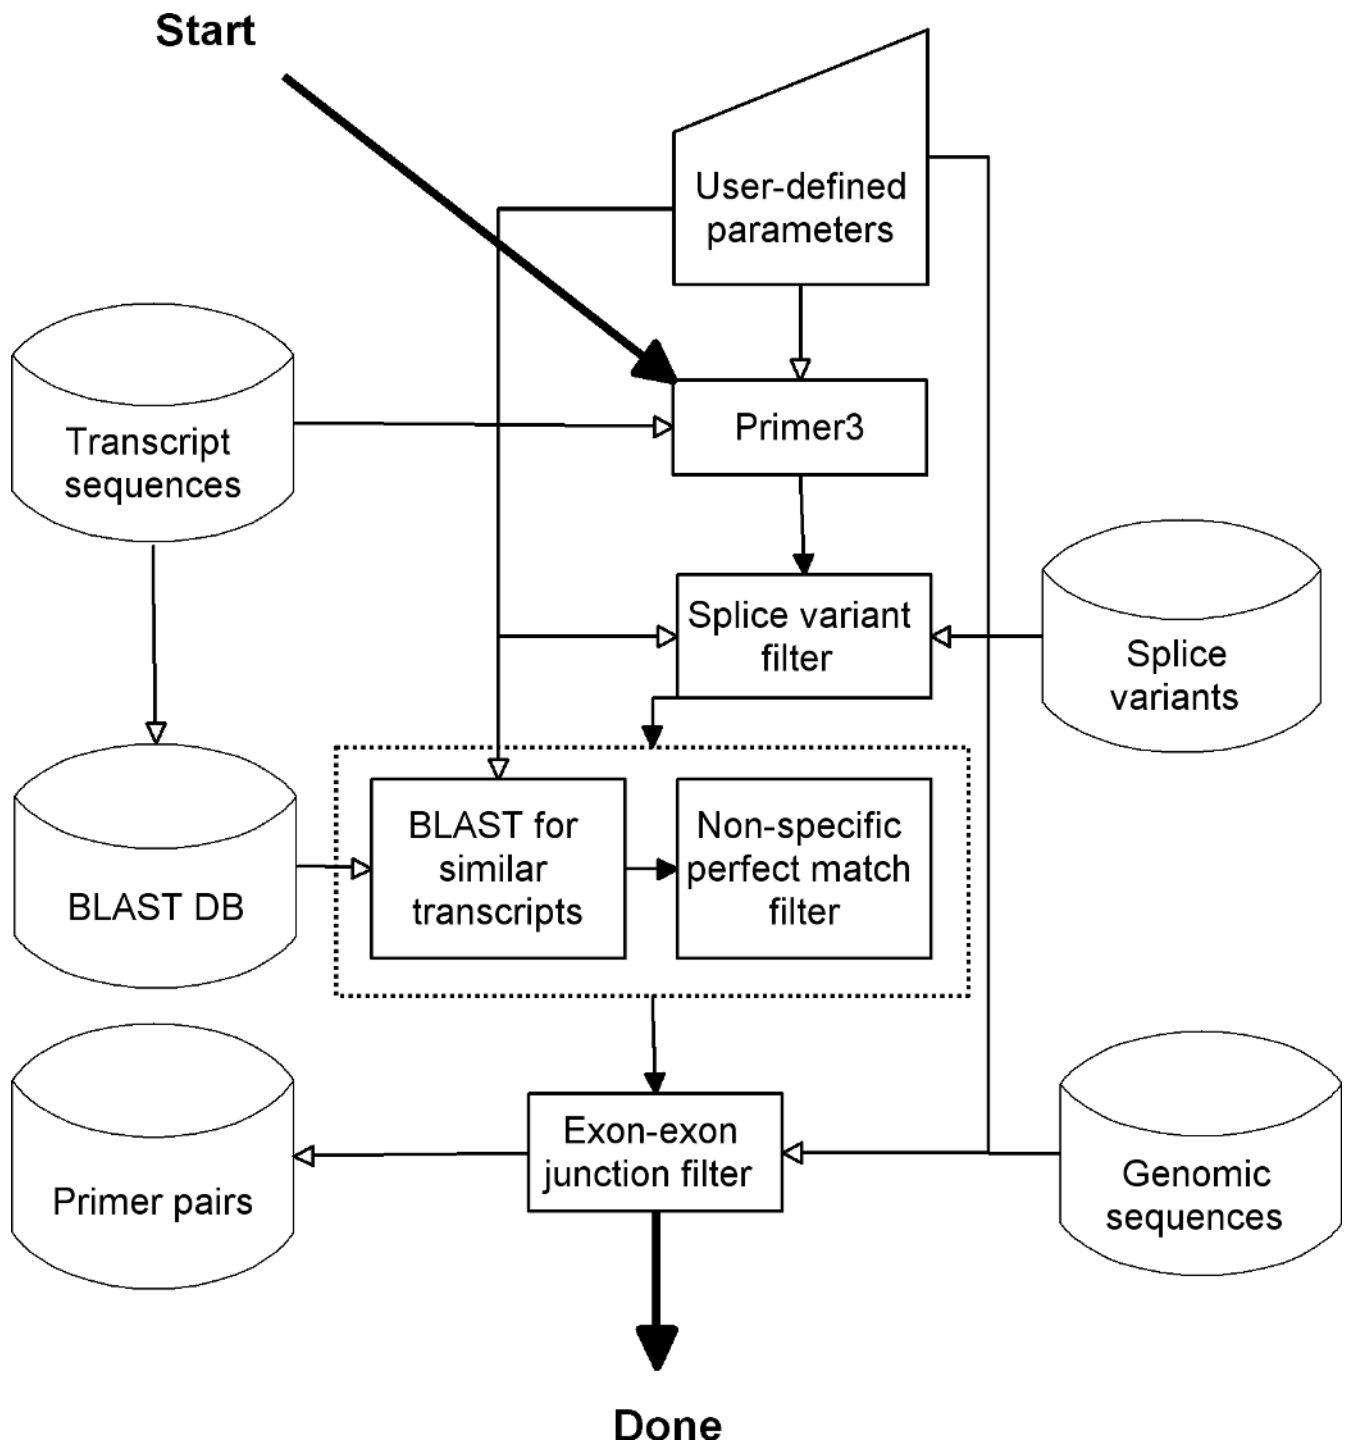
Start

User-defined parameters

Transcript sequences

Primer3

Splice variant filter

Splice variants

BLAST DB

BLAST for similar transcripts

Non-specific perfect match filter

Primer pairs

Exon-exon junction filter

Genomic sequences

Done